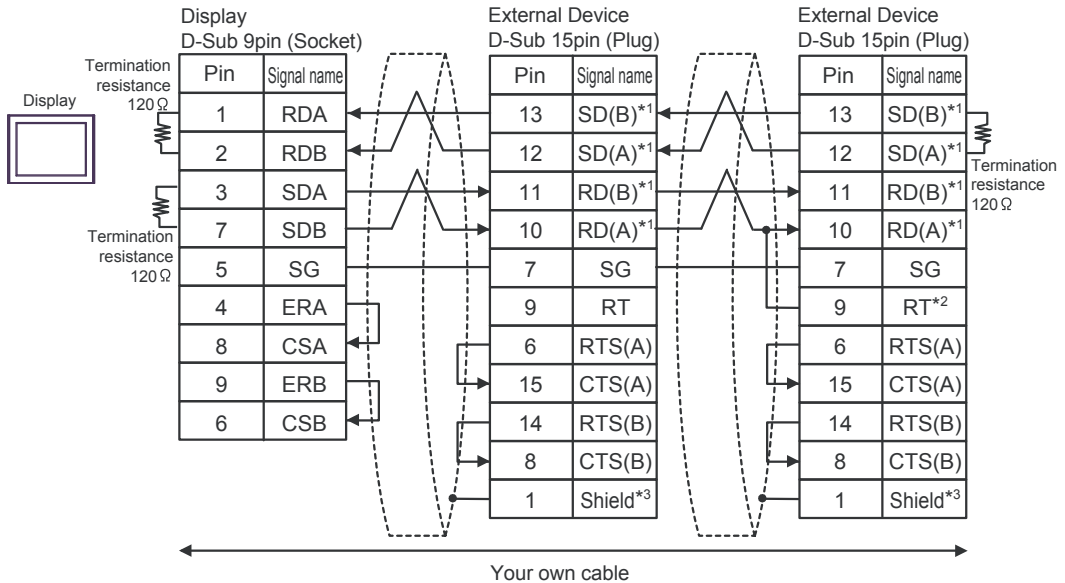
Display
D-Sub 9pin (Socket)

Termination resistance 120Ω

Display

| Pin | Signal name |
|---|---|
| 1 | RDA |
| 2 | RDB |
| 3 | SDA |
| 7 | SDB |
| 5 | SG |
| 4 | ERA |
| 8 | CSA |
| 9 | ERB |
| 6 | CSB |

Termination resistance 120Ω

External Device
D-Sub 15pin (Plug)

| Pin | Signal name |
|---|---|
| 13 | SD(B)$^{*1}$ |
| 12 | SD(A)$^{*1}$ |
| 11 | RD(B)$^{*1}$ |
| 10 | RD(A)$^{*1}$ |
| 7 | SG |
| 9 | RT |
| 6 | RTS(A) |
| 15 | CTS(A) |
| 14 | RTS(B) |
| 8 | CTS(B) |
| 1 | Shield$^{*3}$ |

External Device
D-Sub 15pin (Plug)

| Pin | Signal name |
|---|---|
| 13 | SD(B)$^{*1}$ |
| 12 | SD(A)$^{*1}$ |
| 11 | RD(B)$^{*1}$ |
| 10 | RD(A)$^{*1}$ |
| 7 | SG |
| 9 | RT$^{*2}$ |
| 6 | RTS(A) |
| 15 | CTS(A) |
| 14 | RTS(B) |
| 8 | CTS(B) |
| 1 | Shield$^{*3}$ |

Termination resistance 120Ω

Your own cable